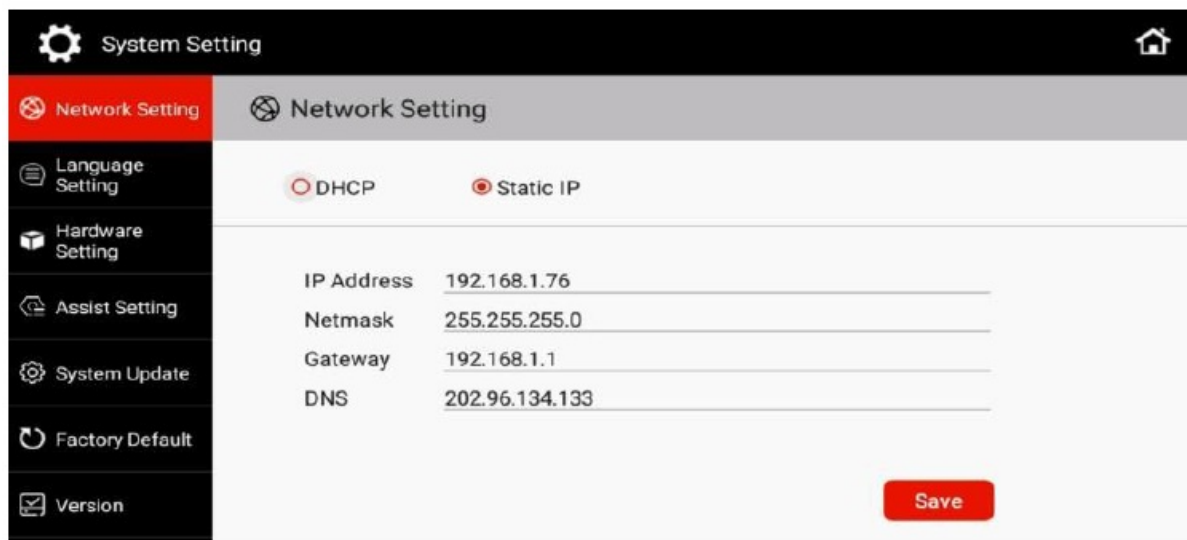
System Setting

Network Setting
Language Setting
Hardware Setting
Assist Setting
System Update
Factory Default
Version

Network Setting

DHCP
Static IP

IP Address 192.168.1.76
Netmask 255.255.255.0
Gateway 192.168.1.1
DNS 202.96.134.133

Save